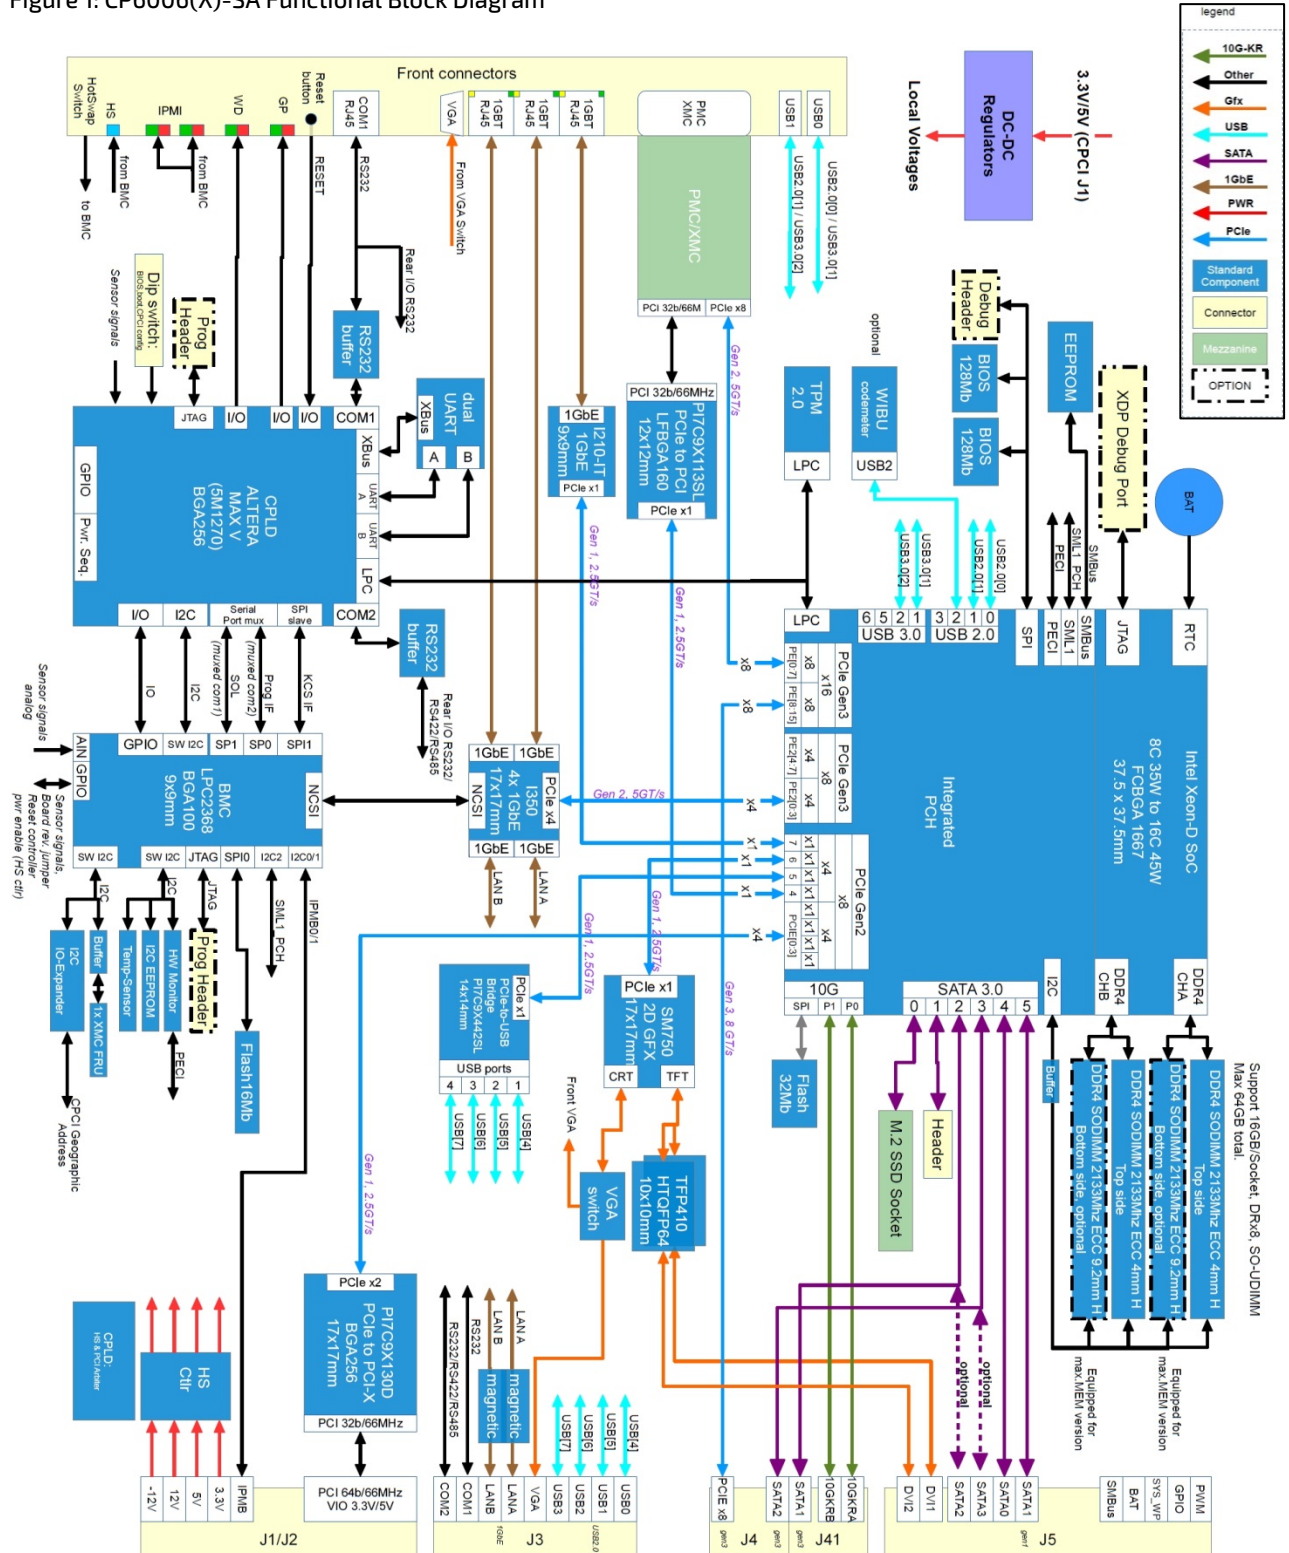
Figure 1: CP6006(X)-SA Functional Block Diagram

legend
10G-KR
Other
Gfx
USB
SATA
1GbE
PWR
PCIe
Standard Component
Connector
Mezzanine
OPTION

Front connectors
HotSwap Switch
HS
IPMI
WD
GP
Reset button
COM1 RJ45
VGA
1GBT RJ45
1GBT RJ45
1GBT RJ45
PMC XMC
USB1
USB0

to BMC
from BMC
from BMC
RESET
RS232
From VGA Switch
USB2.0[1] / USB3.0[2]
USB2.0[0] / USB3.0[1]

DC-DC Regulators
3.3V/5V (CPCI J1)
Local Voltages

PMC/XMC
PCI 32b/66M
PCIe x8

Rear I/O RS232
RS232 buffer
Sensor signals
Dip switch:
Prog Header
JTAG
I/O
I/O
I/O
COM1
XBus
dual UART
A
B
UART A
UART B
LPC
CPLD ALTERA MAX V (5M1270) BGA256
GPIO
Pwr. Seq.
I/O
I2C
Serial Port mux
SPI slave
COM2

1GbE
I210-IT 1GbE 9x9mm
PCIe x1
PCI 32b/66MHz
PI7C9X113SL PCIe to PCI LFBGA160 12x12mm
PCIe x1
Gen 2, 5GT/s
optional
TPM 2.0
LPC
WIBU codemeter
USB2
Debug Header
BIOS 128Mb
BIOS 128Mb
EEPROM
XDP Debug Port
BAT

Gen 1, 2.5GT/s
Gen 1, 2.5GT/s
USB3.0[2]
USB3.0[1]
USB2.0[1]
USB2.0[0]
PECI
SML1_PCH
SMBus

LPC
6 5 2 1
USB 3.0
3 2 1 0
USB 2.0
SPI
PECI
SML1
SMBus
JTAG
RTC
PCIe Gen3 x16
x8
x8
PE0[0-7]
PE0[8-15]
PCIe Gen3 x8
x4
x4
PE2[4-7]
PE2[0-3]
Integrated PCH
Intel Xeon-D SoC
8C 35W to 16C 45W FCBGA 1667 37.5 x 37.5mm
x8
x8
x4
x1
x1
x1
x1
x4
PCIe Gen2 x8
x4
x4
7 6 5 4
PCIE[0-3]

IO
I2C
SOL (muxed com1)
(muxed com2) Prog IF
KCS IF
RS232 buffer
Rear I/O RS232/ RS422/RS485
Sensor signals analog
AIN
GPIO
GPIO
SW I2C
SP1
SP0
SPI1
BMC LPC2368 BGA100 9x9mm
NCSI
SW I2C
SW I2C
JTAG
SPI0
I2C2
I2C0/1
Sensor signals, Board rev, jumper Reset controller pwr enable (HS ctl)
1GbE
1GbE
NCSI
I350 4x 1GbE 17x17mm
PCIe x4
Gen 2, 5GT/s
1GbE
1GbE
LAN B
LAN A

I2C
I2C
JTAG
SML1_PCH
IPMB0/1
I2C IO-Expander
Buffer
1x XMC FRU
Temp-Sensor
I2C EEPROM
HW Monitor
Prog Header
PECI
Flash16Mb
CPCI Geographic Address

Gen 1, 2.5GT/s
PCIe x1
PCIe-to-USB Bridge PI7C9X442SL 14x14mm
USB ports
4 3 2 1
USB[7]
USB[6]
USB[5]
USB[4]
Gen 1, 2.5GT/s
PCIe x1
SM750 2D GFX 17x17mm
CRT
TFT
Front VGA
VGA switch
TFP410 HTQFP64 10x10mm
Gen 3, 8 GT/s
10G
SPI
P1
P0
Flash 32Mb
SATA 3.0
0 1 2 3 4 5
M.2 SSD Socket
Header
I2C
DDR4 CHB
DDR4 CHA
Buffer
DDR4 SODIMM 2133Mhz ECC 9.2mm H Bottom side, optional
DDR4 SODIMM 2133Mhz ECC 4mm H Top side
DDR4 SODIMM 2133Mhz ECC 9.2mm H Bottom side, optional
DDR4 SODIMM 2133Mhz ECC 4mm H Top side
Support 16GB/Socket, DRx8, SO-UDIMM Max 64GB total.
Equipped for max.MEM version
Equipped for max.MEM version
optional
optional

Gen 1, 2.5GT/s
CPLD: HS & PCI Arbiter
HS Ctlr
PCIe x2
PI7C9X130D PCIe to PCI-X BGA256 17x17mm
PCI 32b/66MHz
RS232/RS422/RS485
RS232
LAN B
LAN A
magnetic
magnetic
USB[7]
USB[6]
USB[5]
USB[4]

-12V
12V
5V
3.3V
IPMB
PCI 64b/66MHz VIO 3.3V/5V
J1/J2
COM2
COM1
LANB
LANA
1GbE
VGA
USB3
USB2
USB1
USB0
USB2.0
J3
PCIE x8
gen3
J4
SATA2
SATA1
gen3
10GKRB
10GKRA
J41
DVI2
DVI1
SATA2
SATA3
SATA0
SATA1
gen1
J5
SMBus
BAT
SYS_WP
GPIO
PWM